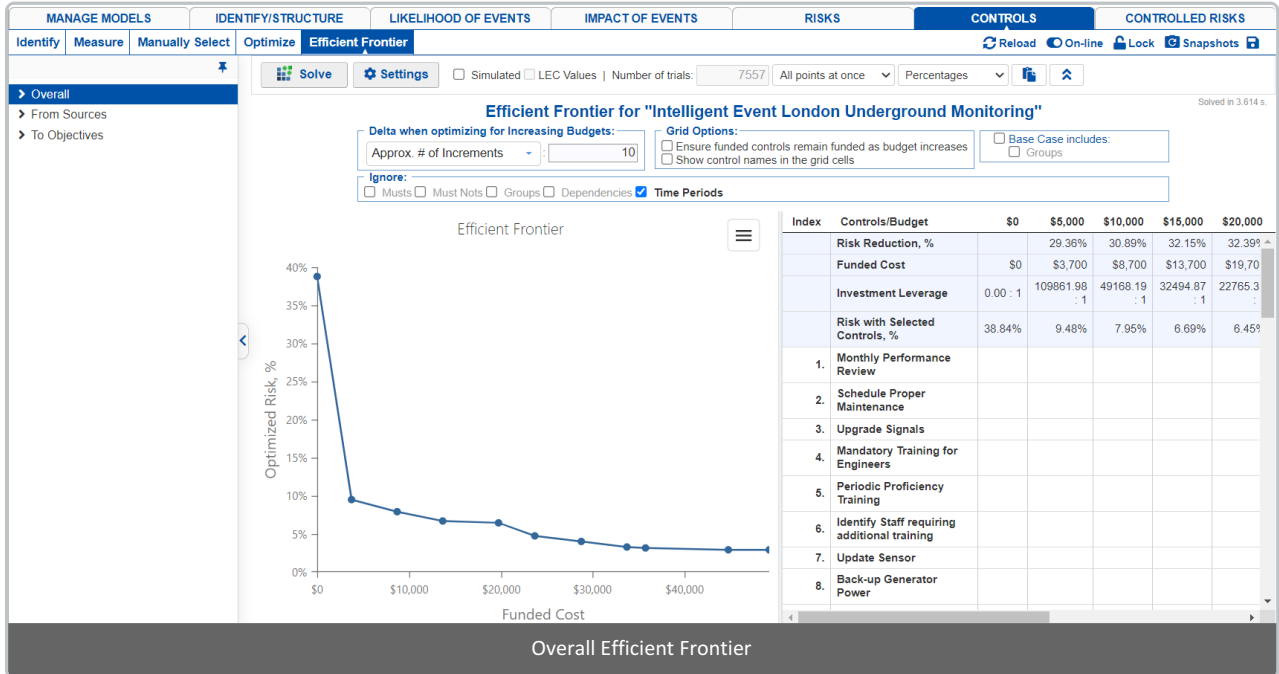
MANAGE MODELS | IDENTIFY/STRUCTURE | LIKELIHOOD OF EVENTS | IMPACT OF EVENTS | RISKS | CONTROLS | CONTROLLED RISKS

Identify | Measure | Manually Select | Optimize | Efficient Frontier

Reload | On-line | Lock | Snapshots

Overall
From Sources
To Objectives

Solve | Settings | Simulated | LEC Values | Number of trials: 7557 | All points at once | Percentages

Solved in 3.614 s.

Efficient Frontier for "Intelligent Event London Underground Monitoring"

Delta when optimizing for Increasing Budgets:
Approx. # of Increments : 10

Grid Options:
Ensure funded controls remain funded as budget increases
Show control names in the grid cells

Base Case includes:
Groups

Ignore:
Musts Must Nots Groups Dependencies Time Periods

Efficient Frontier

40%
35%
30%
25%
20%
15%
10%
5%
0%
Optimized Risk, %

$0 $10,000 $20,000 $30,000 $40,000
Funded Cost

| Index | Controls/Budget | $0 | $5,000 | $10,000 | $15,000 | $20,000 |
|---|---|---|---|---|---|---|
| | Risk Reduction, % | | 29.36% | 30.89% | 32.15% | 32.39% |
| | Funded Cost | $0 | $3,700 | $8,700 | $13,700 | $19,70 |
| | Investment Leverage | 0.00 : 1 | 109861.98 : 1 | 49168.19 : 1 | 32494.87 : 1 | 22765.3 : |
| | Risk with Selected Controls, % | 38.84% | 9.48% | 7.95% | 6.69% | 6.45% |
| 1. | Monthly Performance Review | | | | | |
| 2. | Schedule Proper Maintenance | | | | | |
| 3. | Upgrade Signals | | | | | |
| 4. | Mandatory Training for Engineers | | | | | |
| 5. | Periodic Proficiency Training | | | | | |
| 6. | Identify Staff requiring additional training | | | | | |
| 7. | Update Sensor | | | | | |
| 8. | Back-up Generator Power | | | | | |

Overall Efficient Frontier